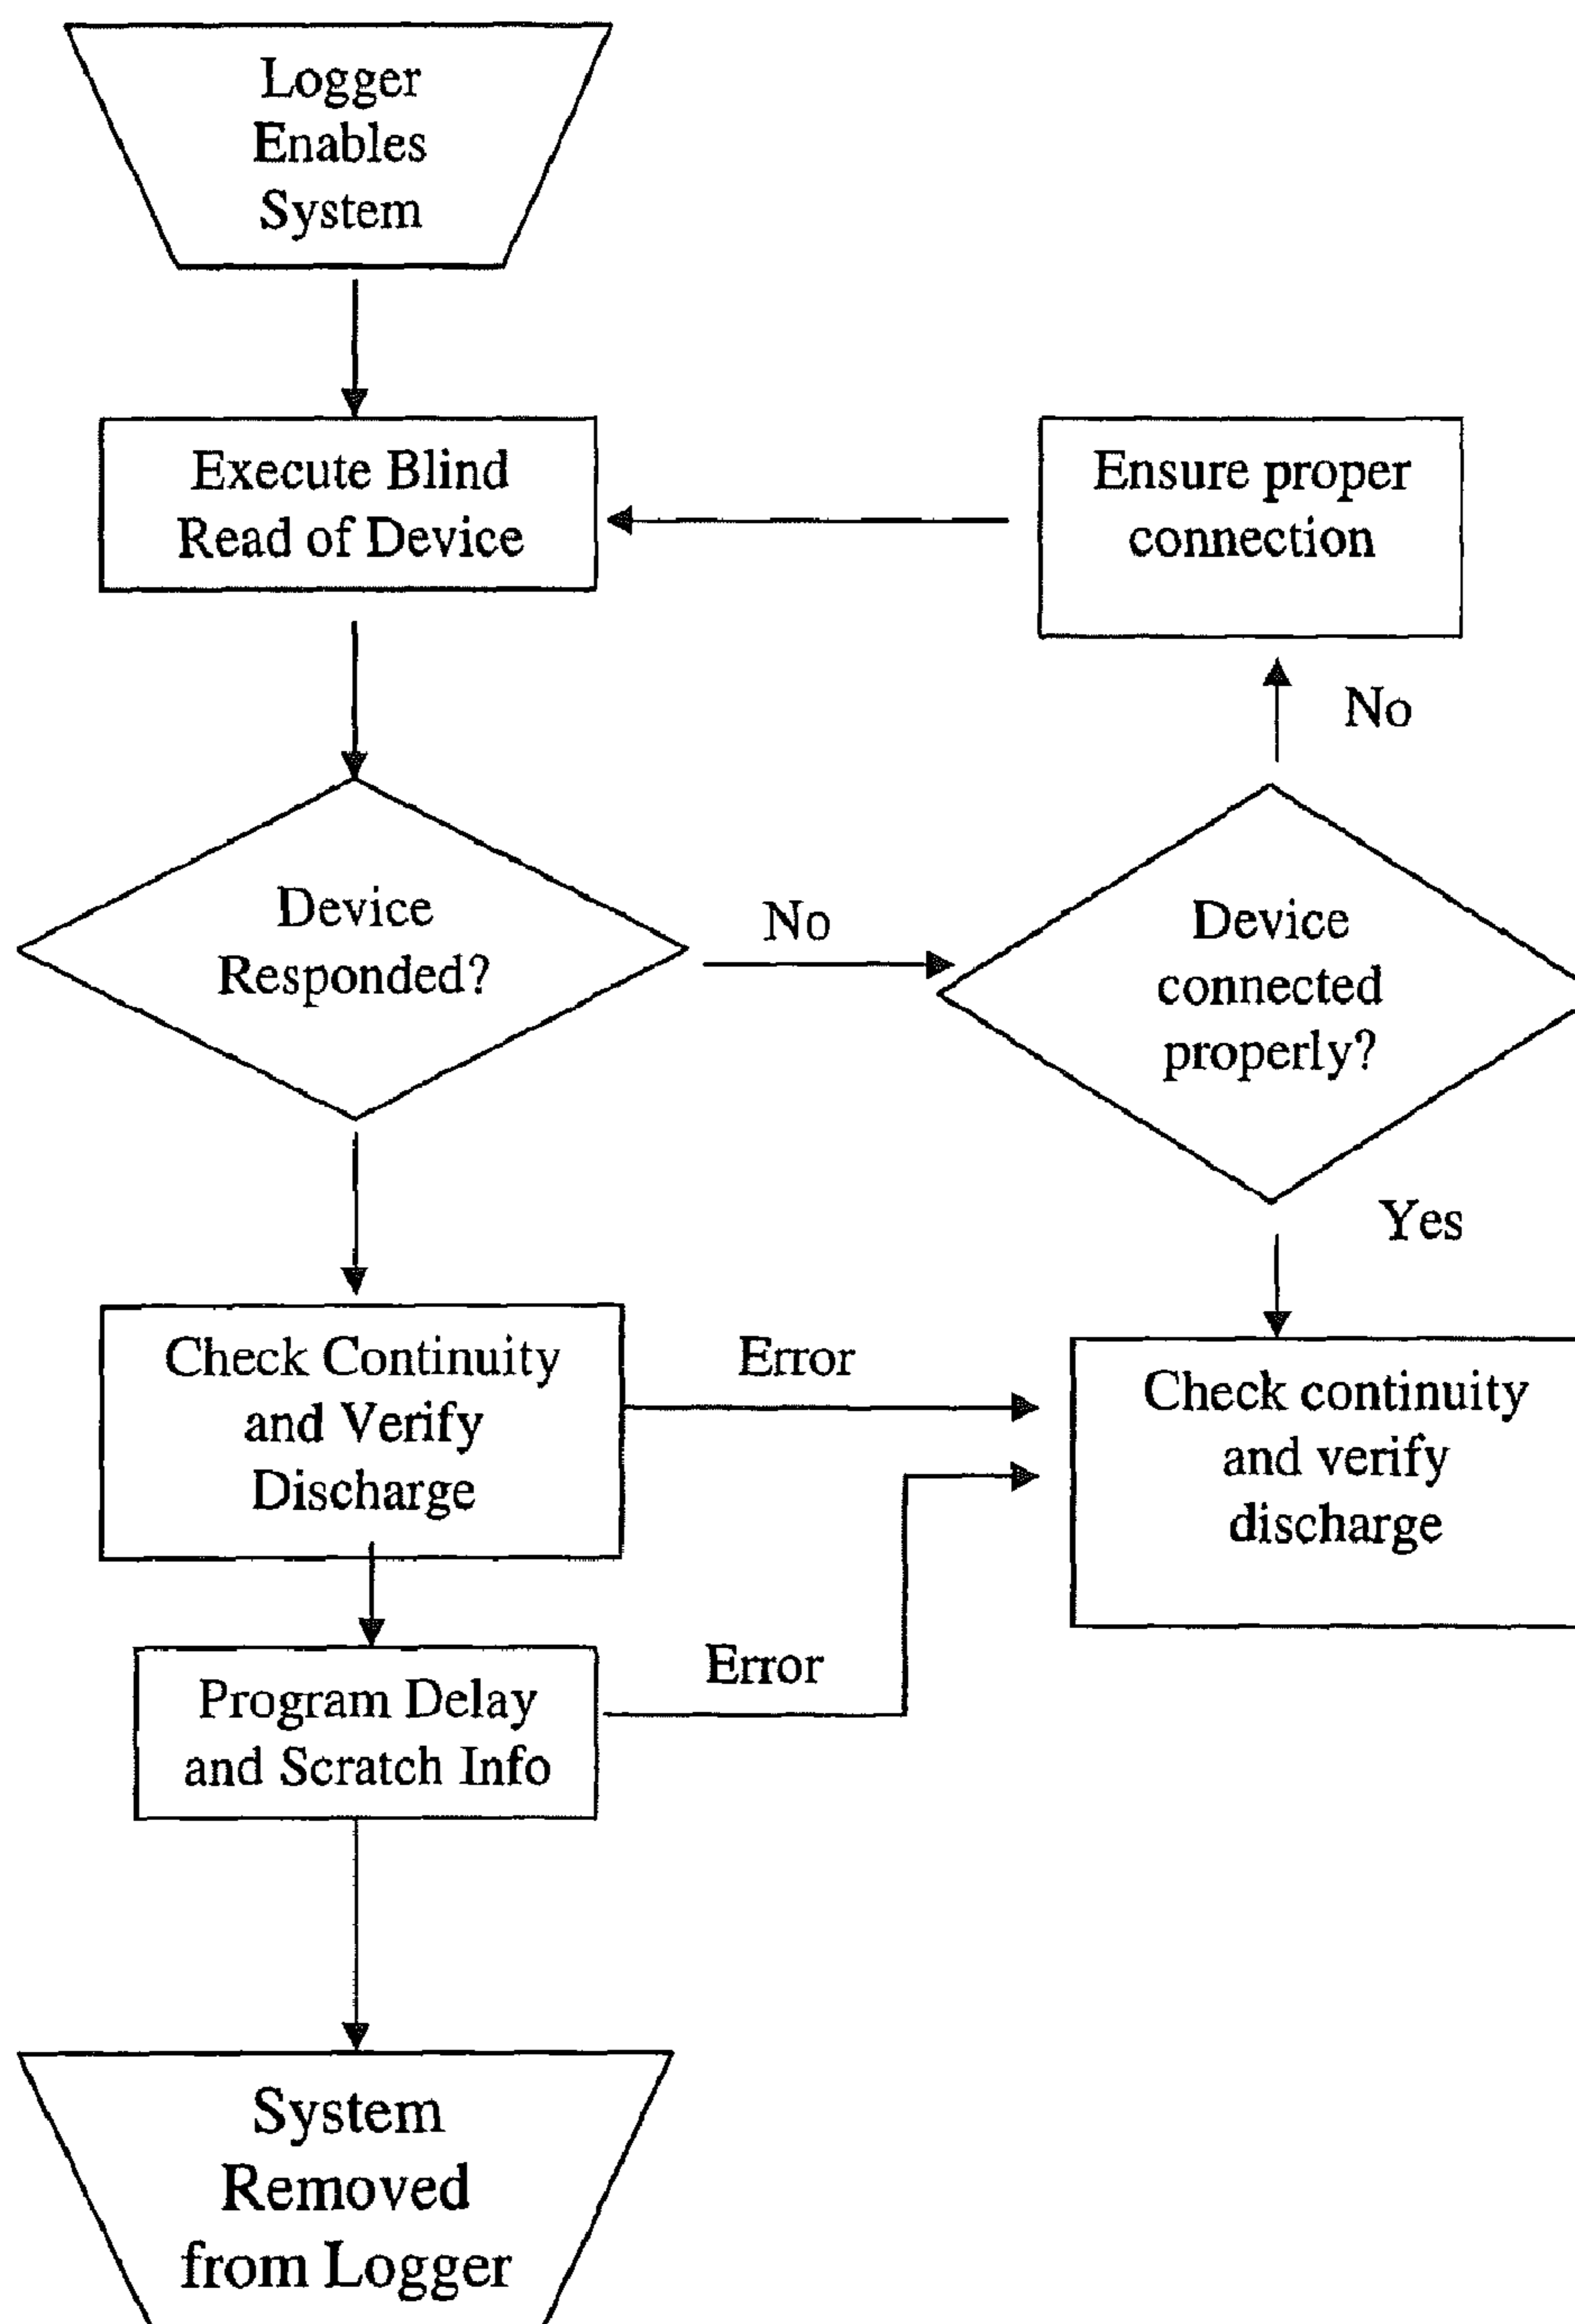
Logger Enables System

Execute Blind Read of Device

Ensure proper connection

No

Device Responded?

No

Device connected properly?

Yes

Check Continuity and Verify Discharge

Error

Check continuity and verify discharge

Program Delay and Scratch Info

Error

System Removed from Logger